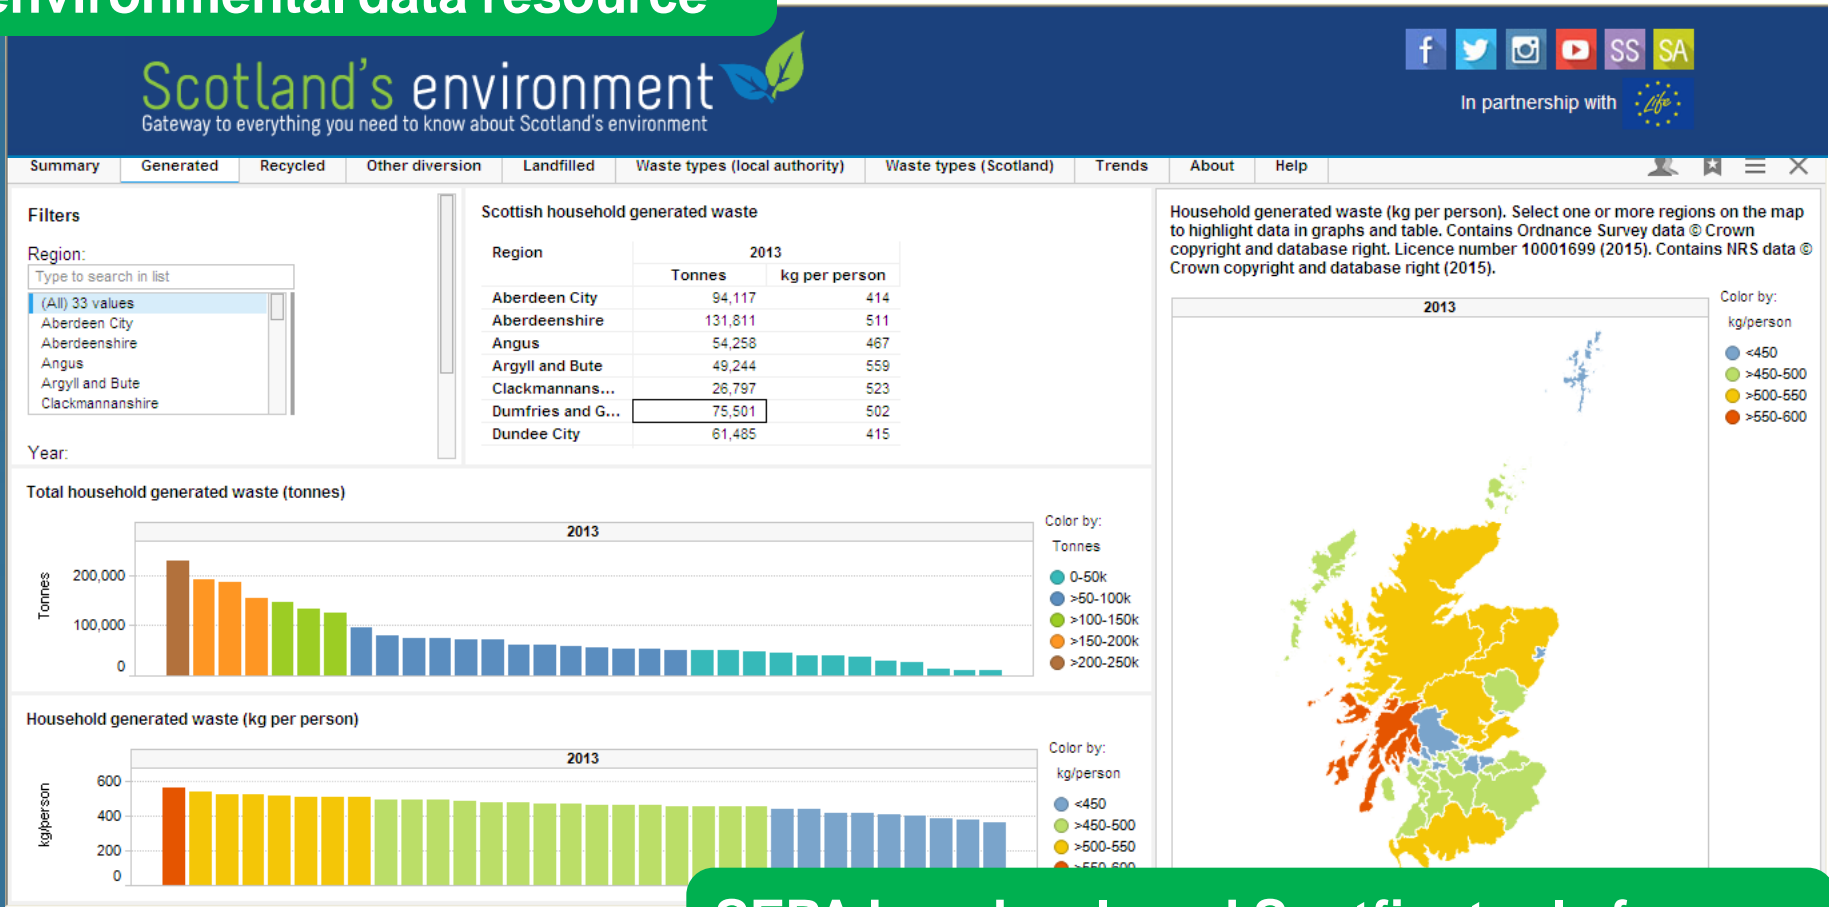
environmental data resource

Scotland's environment
Gateway to everything you need to know about Scotland's environment

f SS SA

In partnership with life

Summary | Generated | Recycled | Other diversion | Landfilled | Waste types (local authority) | Waste types (Scotland) | Trends | About | Help

Filters

Region:
Type to search in list
(All) 33 values
Aberdeen City
Aberdeenshire
Angus
Argyll and Bute
Clackmannanshire

Year:

Scottish household generated waste

| Region | 2013 Tonnes | 2013 kg per person |
|---|---|---|
| Aberdeen City | 94,117 | 414 |
| Aberdeenshire | 131,811 | 511 |
| Angus | 54,258 | 467 |
| Argyll and Bute | 49,244 | 559 |
| Clackmannans... | 26,797 | 523 |
| Dumfries and G... | 75,501 | 502 |
| Dundee City | 61,485 | 415 |

Household generated waste (kg per person). Select one or more regions on the map to highlight data in graphs and table. Contains Ordnance Survey data © Crown copyright and database right. Licence number 10001699 (2015). Contains NRS data © Crown copyright and database right (2015).

2013

Color by:
kg/person
<450
>450-500
>500-550
>550-600

Total household generated waste (tonnes)

2013

Tonnes
200,000
100,000
0

Color by:
Tonnes
0-50k
>50-100k
>100-150k
>150-200k
>200-250k

Household generated waste (kg per person)

2013

kg/person
600
400
200
0

Color by:
kg/person
<450
>450-500
>500-550
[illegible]

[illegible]